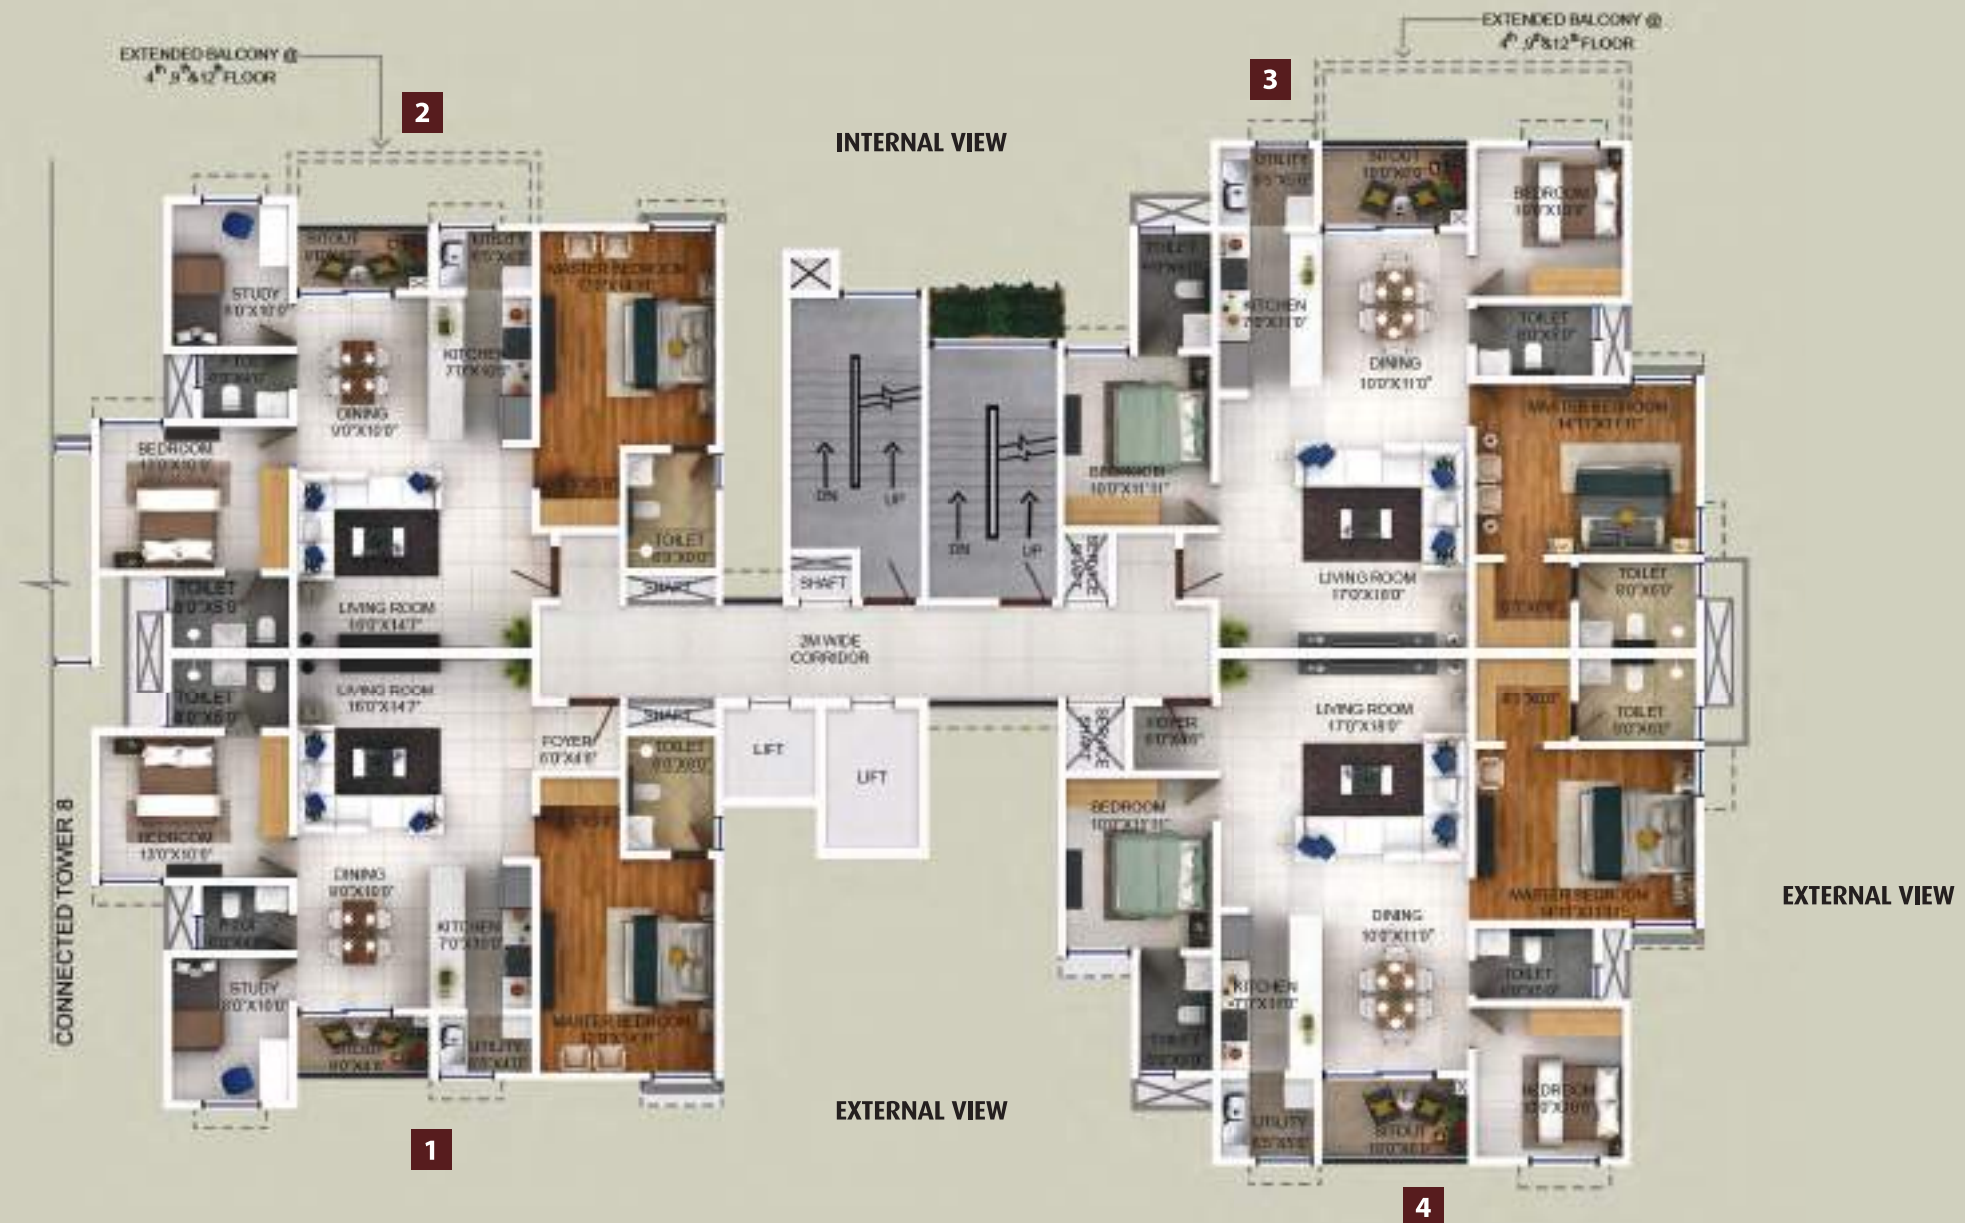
EXTENDED BALCONY @ $4^{th}$,$9^{th}$&$12^{th}$ FLOOR

2

INTERNAL VIEW

EXTENDED BALCONY @ $4^{th}$,$9^{th}$&$12^{th}$ FLOOR

3

STUDY 10'0"X10'0"

SITOUT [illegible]

UTILITY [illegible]

MASTER BEDROOM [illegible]

KITCHEN 7'0"X10'0"

DINING 9'0"X10'0"

TOILET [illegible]

BEDROOM 13'0"X10'0"

TOILET 8'0"X5'0"

LIVING ROOM 16'0"X14'7"

TOILET 8'0"X5'0"

TOILET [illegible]

SHAFT

DN UP

DN UP

SHAFT

3M WIDE CORRIDOR

SHAFT

FOYER 6'0"X4'6"

LIFT

LIFT

LIVING ROOM 16'0"X14'7"

BEDROOM 13'0"X10'0"

DINING 9'0"X10'0"

KITCHEN 7'0"X10'0"

TOILET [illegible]

STUDY 8'0"X10'0"

SITOUT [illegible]

UTILITY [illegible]

MASTER BEDROOM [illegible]

TOILET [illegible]

CONNECTED TOWER 8

UTILITY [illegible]

SITOUT 10'0"X6'0"

BEDROOM 10'0"X10'0"

TOILET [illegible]

KITCHEN 7'2"X11'0"

DINING 10'0"X11'0"

TOILET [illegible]

BEDROOM 10'0"X11'11"

MASTER BEDROOM 14'11"X11'11"

SERVICE SHAFT

LIVING ROOM 17'0"X18'0"

TOILET 9'0"X6'0"

TOILET 9'0"X6'0"

LIVING ROOM 17'0"X18'0"

SERVICE SHAFT

FOYER 6'0"X6'6"

BEDROOM 10'0"X12'11"

MASTER BEDROOM 14'11"X11'11"

EXTERNAL VIEW

DINING 10'0"X11'0"

KITCHEN 7'7"X11'0"

TOILET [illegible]

TOILET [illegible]

BEDROOM 10'0"X10'0"

UTILITY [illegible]

SITOUT 10'0"X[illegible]

EXTERNAL VIEW

1

4